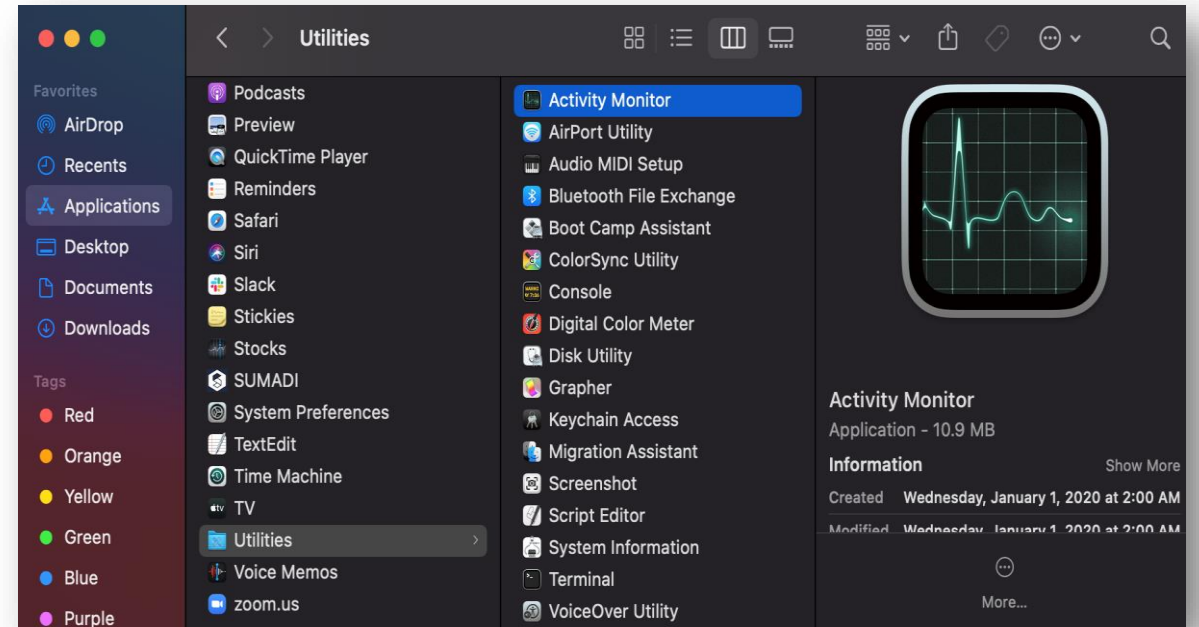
Utilities

Favorites
AirDrop
Recents
Applications
Desktop
Documents
Downloads

Tags
Red
Orange
Yellow
Green
Blue
Purple

Podcasts
Preview
QuickTime Player
Reminders
Safari
Siri
Slack
Stickies
Stocks
SUMADI
System Preferences
TextEdit
Time Machine
TV
Utilities
Voice Memos
zoom.us

Activity Monitor
AirPort Utility
Audio MIDI Setup
Bluetooth File Exchange
Boot Camp Assistant
ColorSync Utility
Console
Digital Color Meter
Disk Utility
Grapher
Keychain Access
Migration Assistant
Screenshot
Script Editor
System Information
Terminal
VoiceOver Utility

Activity Monitor
Application - 10.9 MB
Information
Show More
Created Wednesday, January 1, 2020 at 2:00 AM
Modified Wednesday, January 1, 2020 at 2:00 AM
More...